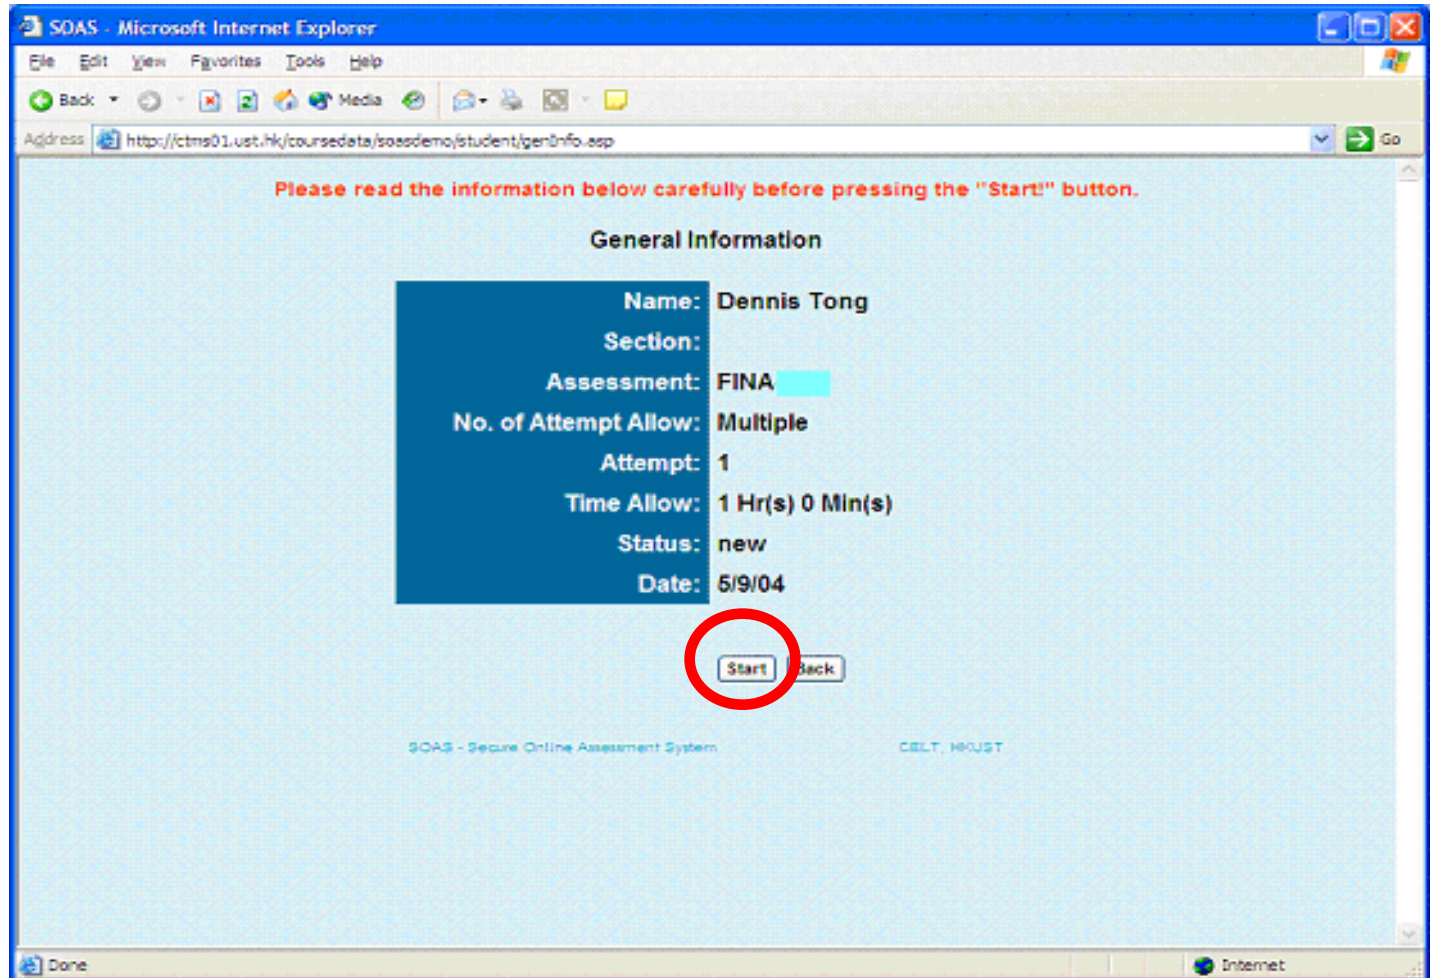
SOAS - Microsoft Internet Explorer

File Edit View Favorites Tools Help

Back Media

Address http://ctms01.ust.hk/coursedata/soasdemo/student/genInfo.asp Go

Please read the information below carefully before pressing the "Start!" button.

General Information

| Name: | Dennis Tong |
|---|---|
| Section: | |
| Assessment: | FINA |
| No. of Attempt Allow: | Multiple |
| Attempt: | 1 |
| Time Allow: | 1 Hr(s) 0 Min(s) |
| Status: | new |
| Date: | 5/9/04 |

Start Back

SOAS - Secure Online Assessment System CELT, HKUST

Done Internet